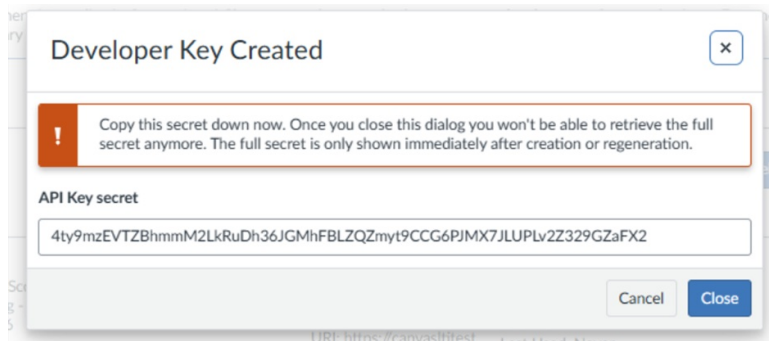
Developer Key Created

×

!

Copy this secret down now. Once you close this dialog you won't be able to retrieve the full secret anymore. The full secret is only shown immediately after creation or regeneration.

API Key secret

4ty9mzEVTZBhmmM2LkRuDh36JGMhFBLZQZmyt9CCG6PJMX7JLUPLv2Z329GZaFX2

Cancel

Close

URL: https://canvaslttest